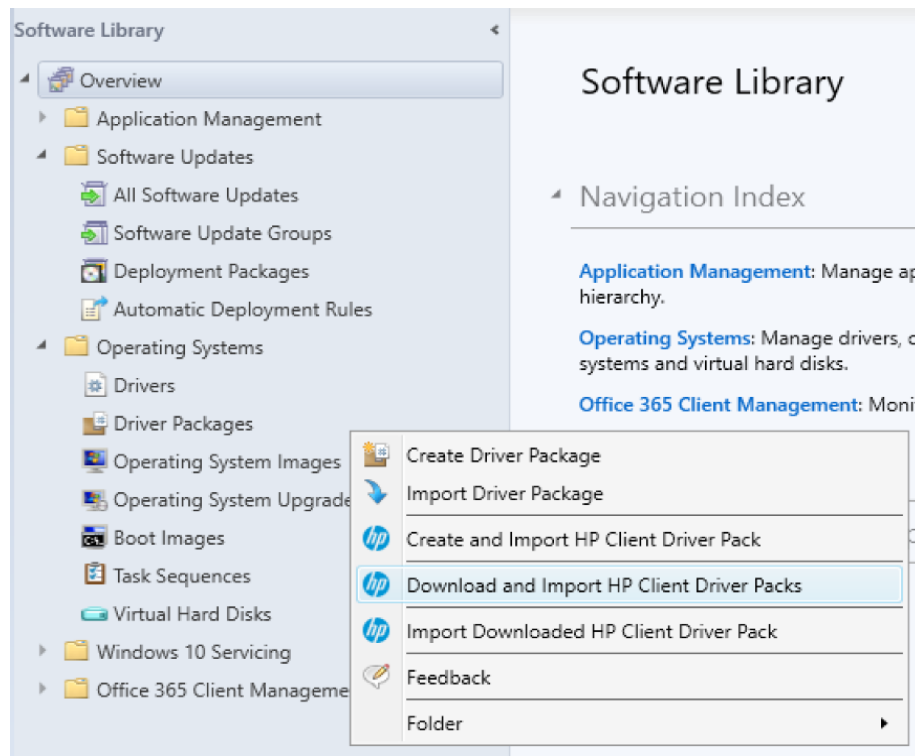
Software Library

Overview

Application Management

Software Updates

All Software Updates

Software Update Groups

Deployment Packages

Automatic Deployment Rules

Operating Systems

Drivers

Driver Packages

Operating System Images

Operating System Upgrade

Boot Images

Task Sequences

Virtual Hard Disks

Windows 10 Servicing

Office 365 Client Manageme

Software Library

Navigation Index

Application Management: Manage ap hierarchy.

Operating Systems: Manage drivers, c systems and virtual hard disks.

Office 365 Client Management: Moni

Create Driver Package

Import Driver Package

Create and Import HP Client Driver Pack

Download and Import HP Client Driver Packs

Import Downloaded HP Client Driver Pack

Feedback

Folder